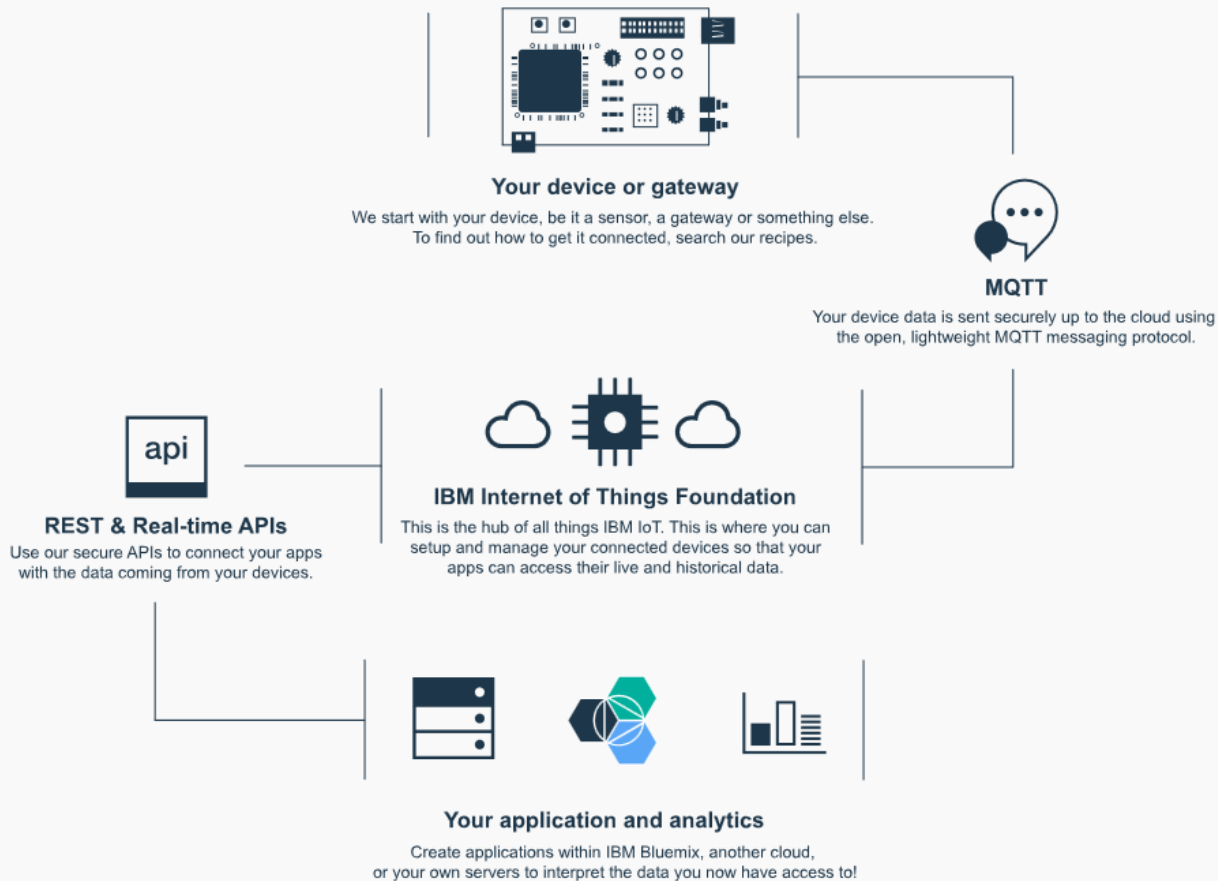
Your device or gateway

We start with your device, be it a sensor, a gateway or something else. To find out how to get it connected, search our recipes.

MQTT

Your device data is sent securely up to the cloud using the open, lightweight MQTT messaging protocol.

api

REST & Real-time APIs

Use our secure APIs to connect your apps with the data coming from your devices.

IBM Internet of Things Foundation

This is the hub of all things IBM IoT. This is where you can setup and manage your connected devices so that your apps can access their live and historical data.

Your application and analytics

Create applications within IBM Bluemix, another cloud, or your own servers to interpret the data you now have access to!